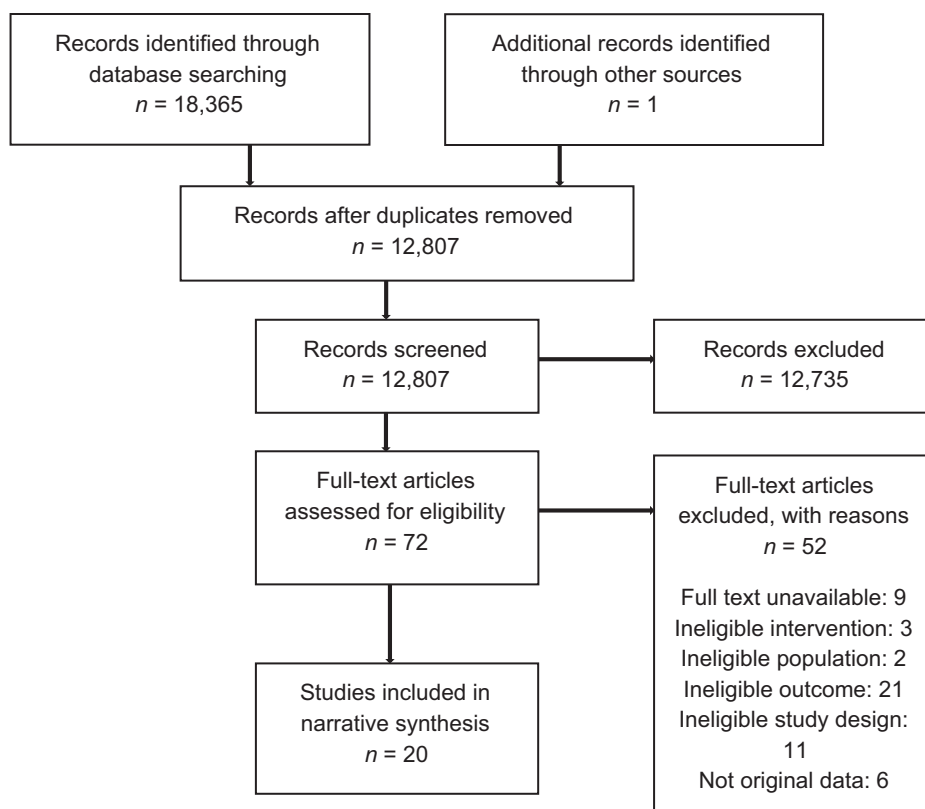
Records identified through database searching
$n$ = 18,365

Additional records identified through other sources
$n$ = 1

Records after duplicates removed
$n$ = 12,807

Records screened
$n$ = 12,807

Records excluded
$n$ = 12,735

Full-text articles assessed for eligibility
$n$ = 72

Full-text articles excluded, with reasons
$n$ = 52

Full text unavailable: 9
Ineligible intervention: 3
Ineligible population: 2
Ineligible outcome: 21
Ineligible study design: 11
Not original data: 6

Studies included in narrative synthesis
$n$ = 20